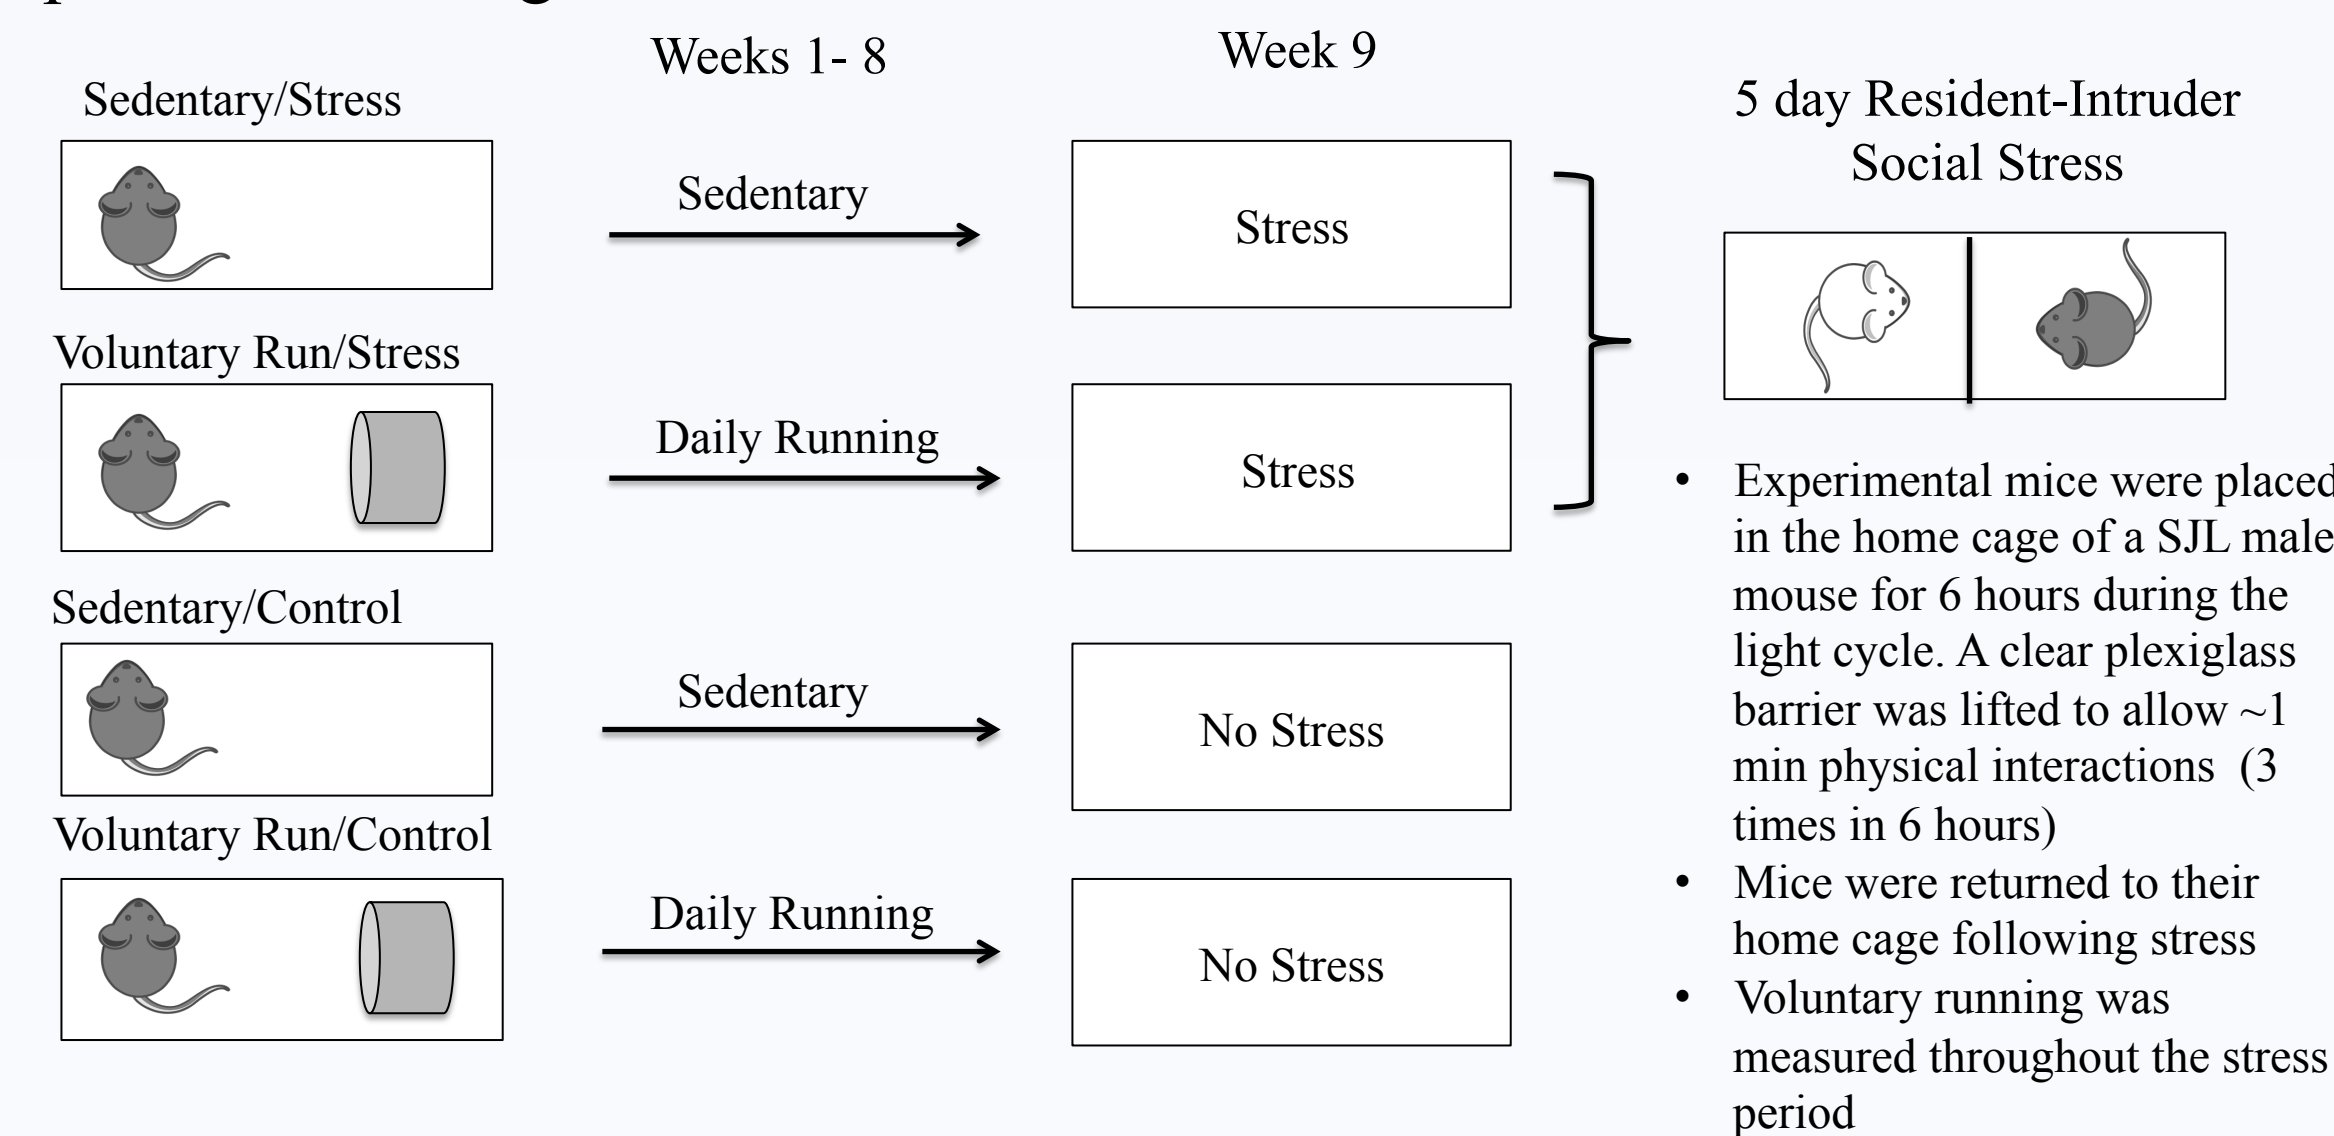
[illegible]

Weeks 1- 8

Week 9

Sedentary/Stress

Sedentary

Stress

5 day Resident-Intruder Social Stress

Voluntary Run/Stress

Daily Running

Stress

Sedentary/Control

Sedentary

No Stress

Voluntary Run/Control

Daily Running

No Stress

- Experimental mice were placed in the home cage of a SJL male mouse for 6 hours during the light cycle. A clear plexiglass barrier was lifted to allow ~1 min physical interactions (3 times in 6 hours)
- Mice were returned to their home cage following stress
- Voluntary running was measured throughout the stress period